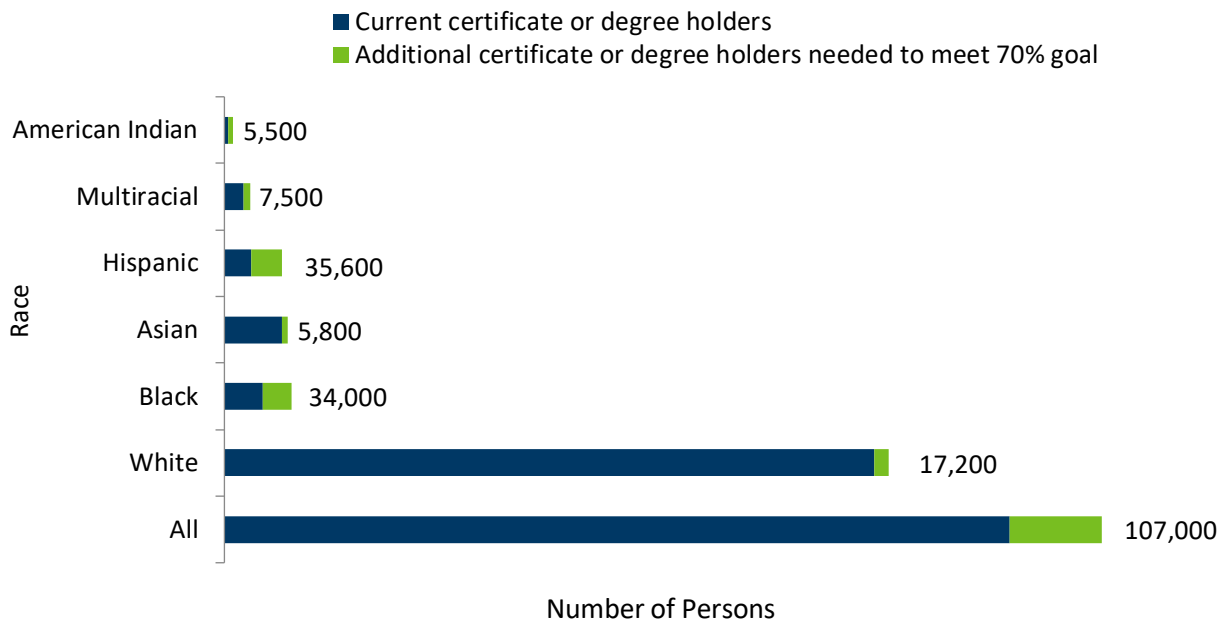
Current certificate or degree holders
Additional certificate or degree holders needed to meet 70% goal

Race

American Indian 5,500
Multiracial 7,500
Hispanic 35,600
Asian 5,800
Black 34,000
White 17,200
All 107,000

Number of Persons